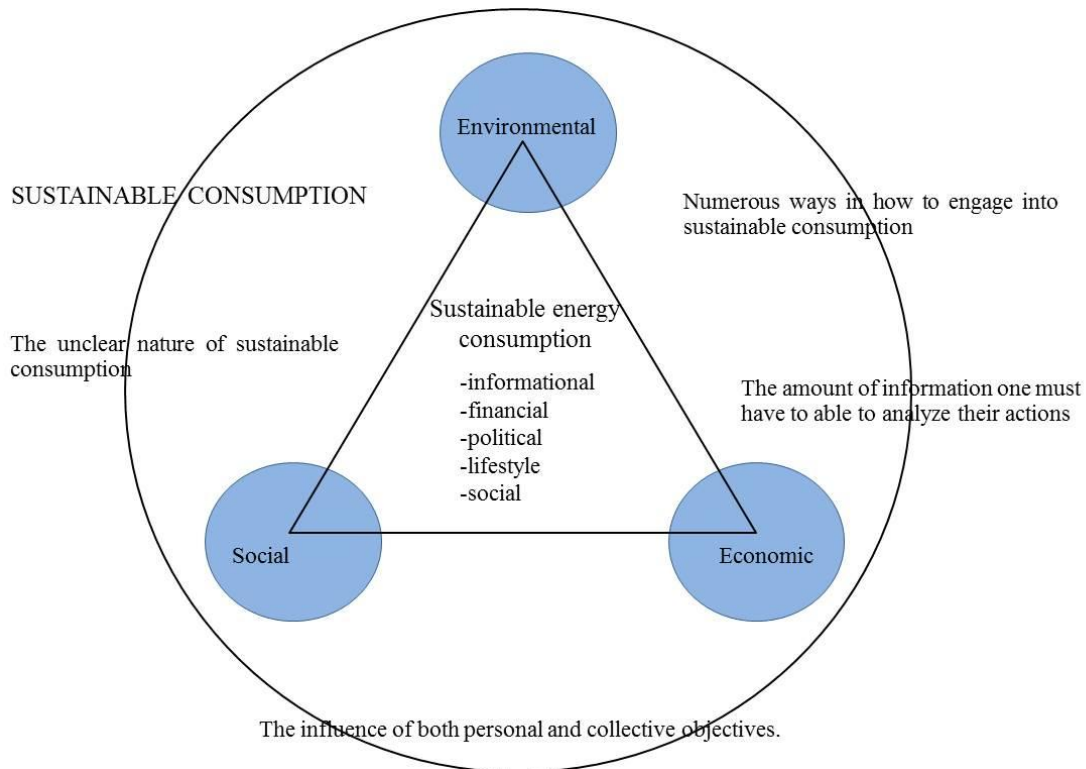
Environmental

SUSTAINABLE CONSUMPTION

Numerous ways in how to engage into sustainable consumption

Sustainable energy consumption

-informational
-financial
-political
-lifestyle
-social

The unclear nature of sustainable consumption

The amount of information one must have to able to analyze their actions

Social

Economic

The influence of both personal and collective objectives.